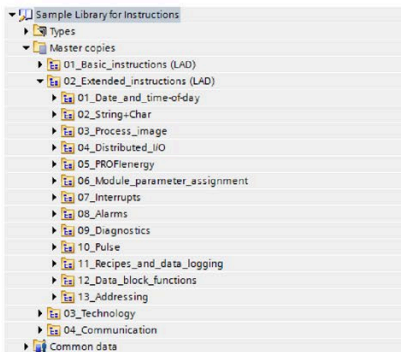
Sample Library for Instructions
Types
Master copies
01_Basic_instructions (LAD)
02_Extended_instructions (LAD)
01_Date_and_time-of-day
02_String+Char
03_Process_image
04_Distributed_I/O
05_PROFIenergy
06_Module_parameter_assignment
07_Interrupts
08_Alarms
09_Diagnostics
10_Pulse
11_Recipes_and_data_logging
12_Data_block_functions
13_Addressing
03_Technology
04_Communication
Common data